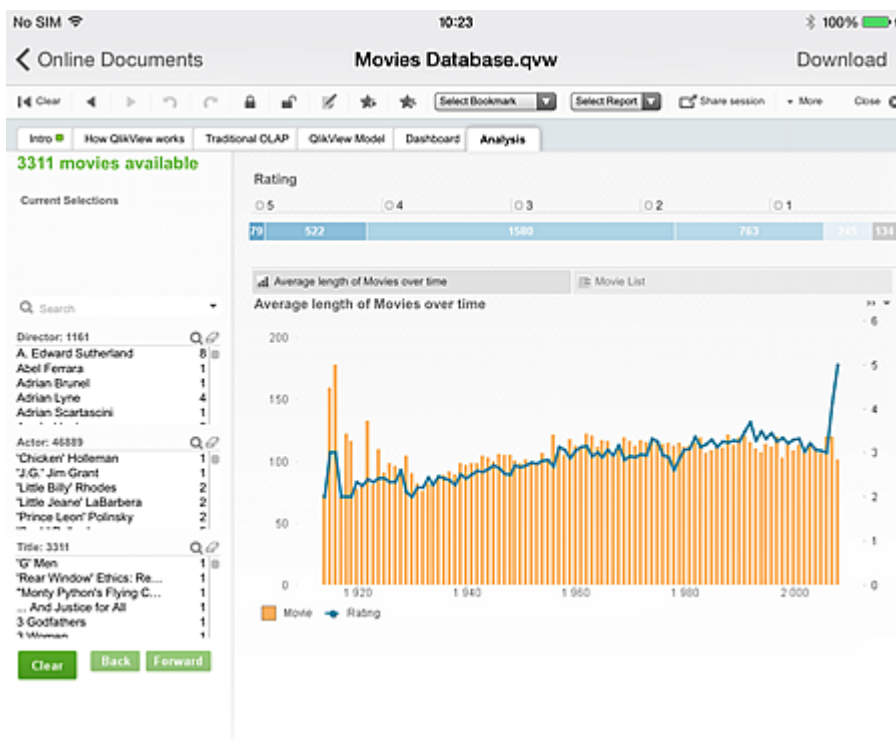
No SIM 10:23 100%

Online Documents Movies Database.qvw Download

Clear Select Bookmark Select Report Share session More Close

Intro How QlikView works Traditional OLAP QlikView Model Dashboard Analysis

3311 movies available

Current Selections

Search

Director: 1161
A. Edward Sutherland 8
Abel Ferrara 1
Adrian Brunel 1
Adrian Lyne 4
Adrian Scartascini 1

Actor: 46889
'Chicken' Holleman 1
"J.G." Jim Grant 1
'Little Billy' Rhodes 2
'Little Jeane' LaBarbera 2
'Prince Leon' Polinsky 2

Title: 3311
'G' Men 1
'Rear Window' Ethics: Re... 1
"Monty Python's Flying C... 1
... And Justice for All 1
3 Godfathers 1
3 Women 1

Clear Back Forward

Rating
5 4 3 2 1
79 522 1580 763 245 134

Average length of Movies over time Movie List

Average length of Movies over time

200 150 100 50 0
6 5 4 3 2 1 0
1 920 1 940 1 960 1 980 2 000

Movie Rating